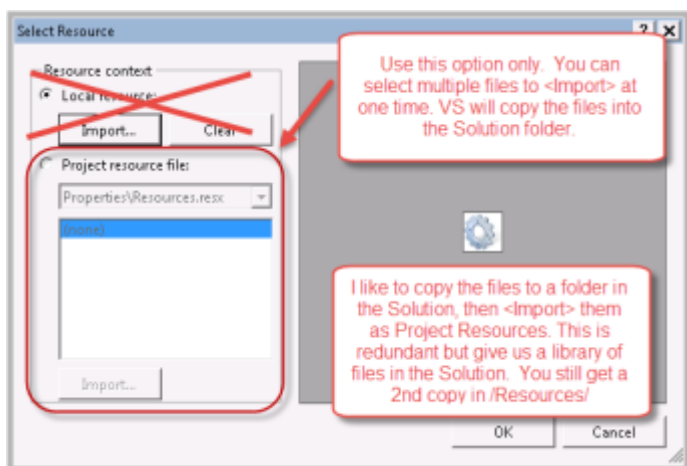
Select Resource

?

Resource context

Local resource:

Import...

Clear

Project resource file:

Properties\Resources.resx

(none)

Import...

Use this option only. You can select multiple files to <Import> at one time. VS will copy the files into the Solution folder.

I like to copy the files to a folder in the Solution, then <Import> them as Project Resources. This is redundant but give us a library of files in the Solution. You still get a 2nd copy in /Resources/

OK

Cancel